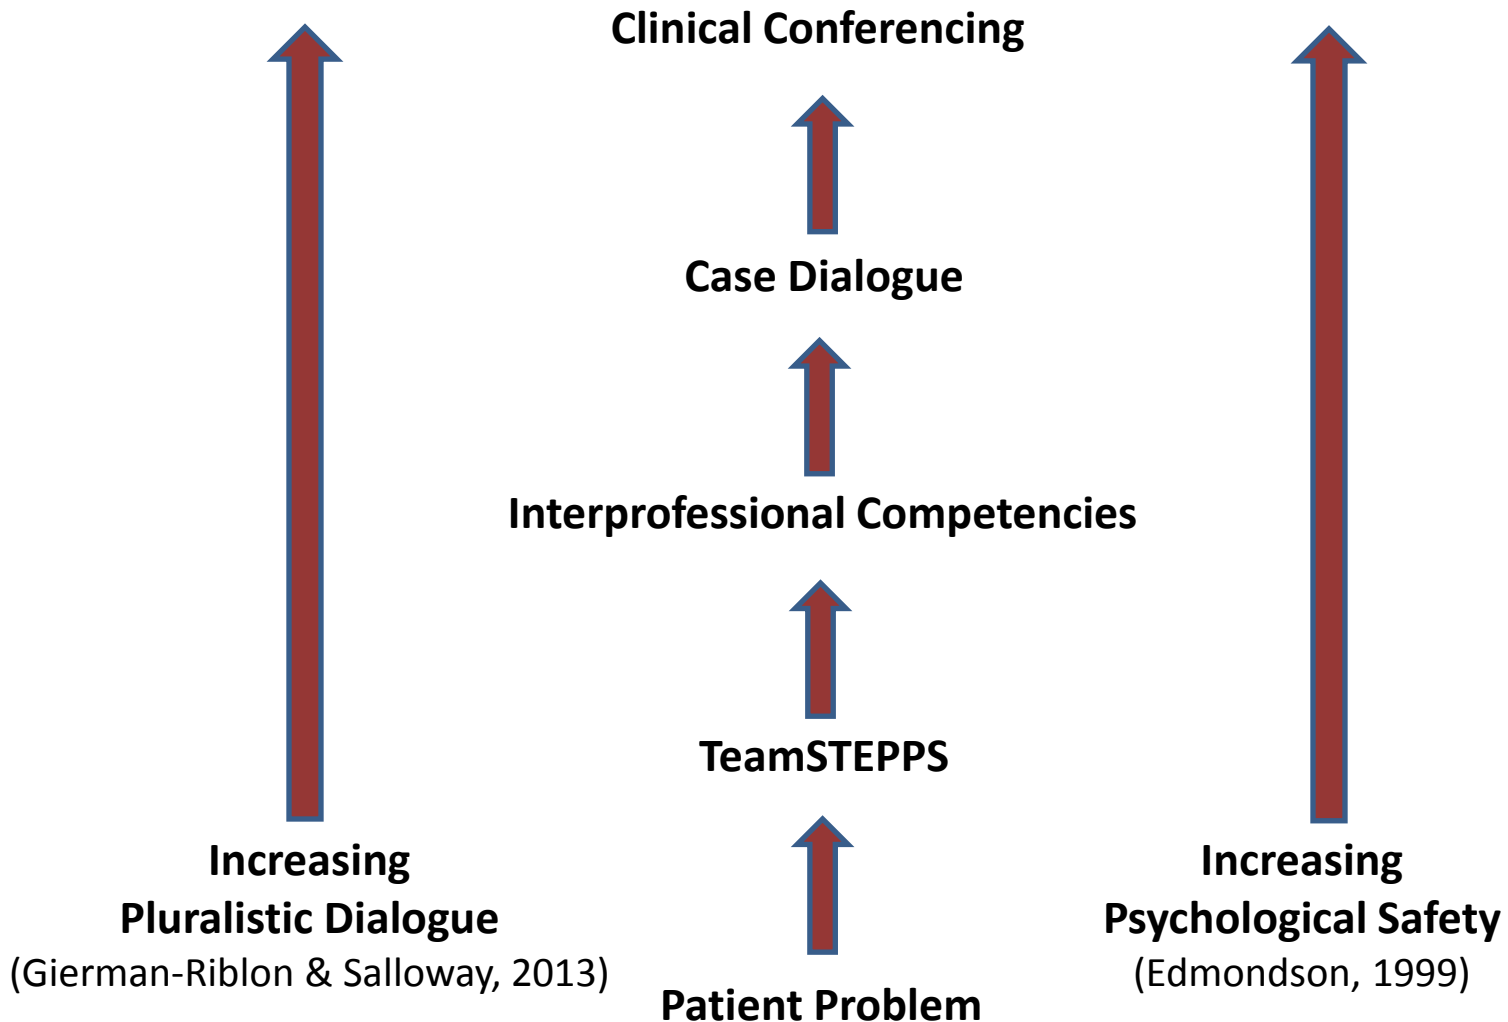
Clinical Conferencing

Case Dialogue

Interprofessional Competencies

TeamSTEPPS

Patient Problem

Increasing
Pluralistic Dialogue
(Gierman-Riblon & Salloway, 2013)

Increasing
Psychological Safety
(Edmondson, 1999)